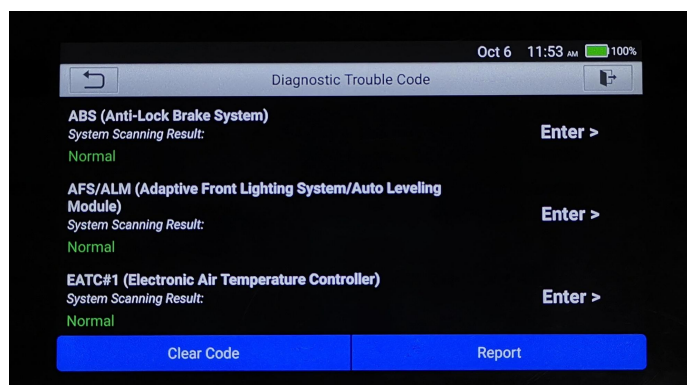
Oct 6 11:53 AM 100%

Diagnostic Trouble Code

ABS (Anti-Lock Brake System)
System Scanning Result:
Normal
Enter >

AFS/ALM (Adaptive Front Lighting System/Auto Leveling Module)
System Scanning Result:
Normal
Enter >

EATC#1 (Electronic Air Temperature Controller)
System Scanning Result:
Normal
Enter >

Clear Code
Report